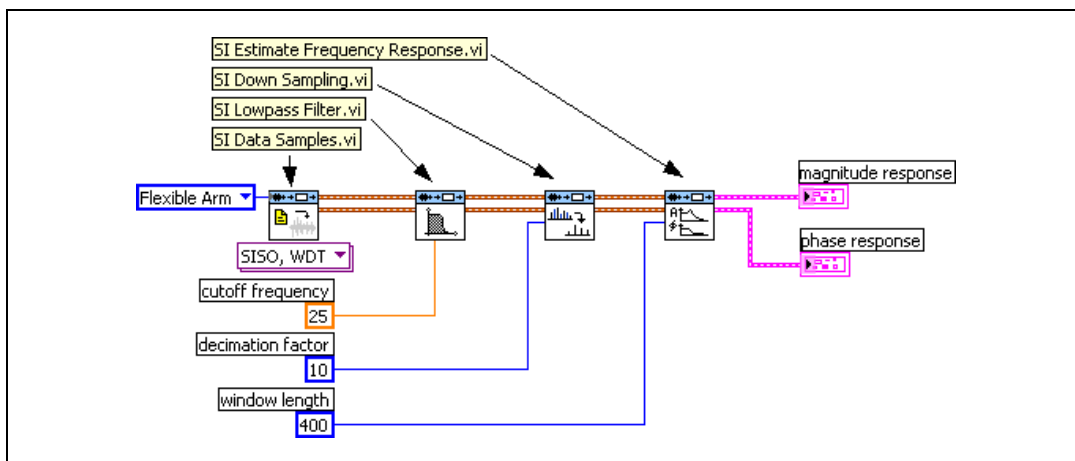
SI Estimate Frequency Response.vi
SI Down Sampling.vi
SI Lowpass Filter.vi
SI Data Samples.vi
Flexible Arm
SISO, WDT
magnitude response
phase response
cutoff frequency
25
decimation factor
10
window length
400